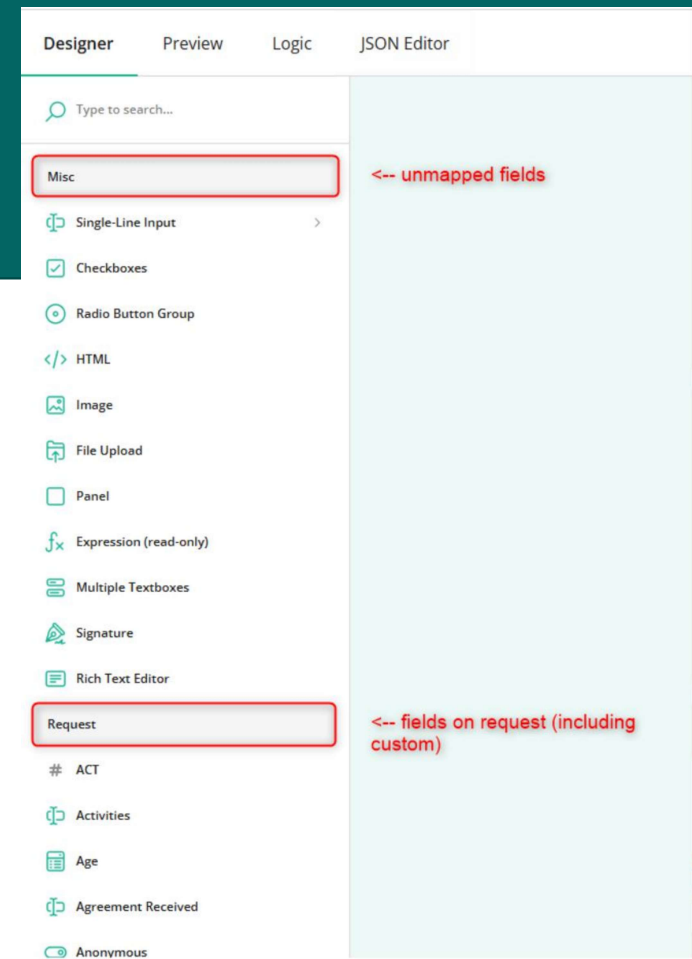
Designer Preview Logic JSON Editor

Type to search...

Misc

<-- unmapped fields

Single-Line Input

Checkboxes

Radio Button Group

HTML

Image

File Upload

Panel

Expression (read-only)

Multiple Textboxes

Signature

Rich Text Editor

Request

<-- fields on request (including custom)

ACT

Activities

Age

Agreement Received

Anonymous